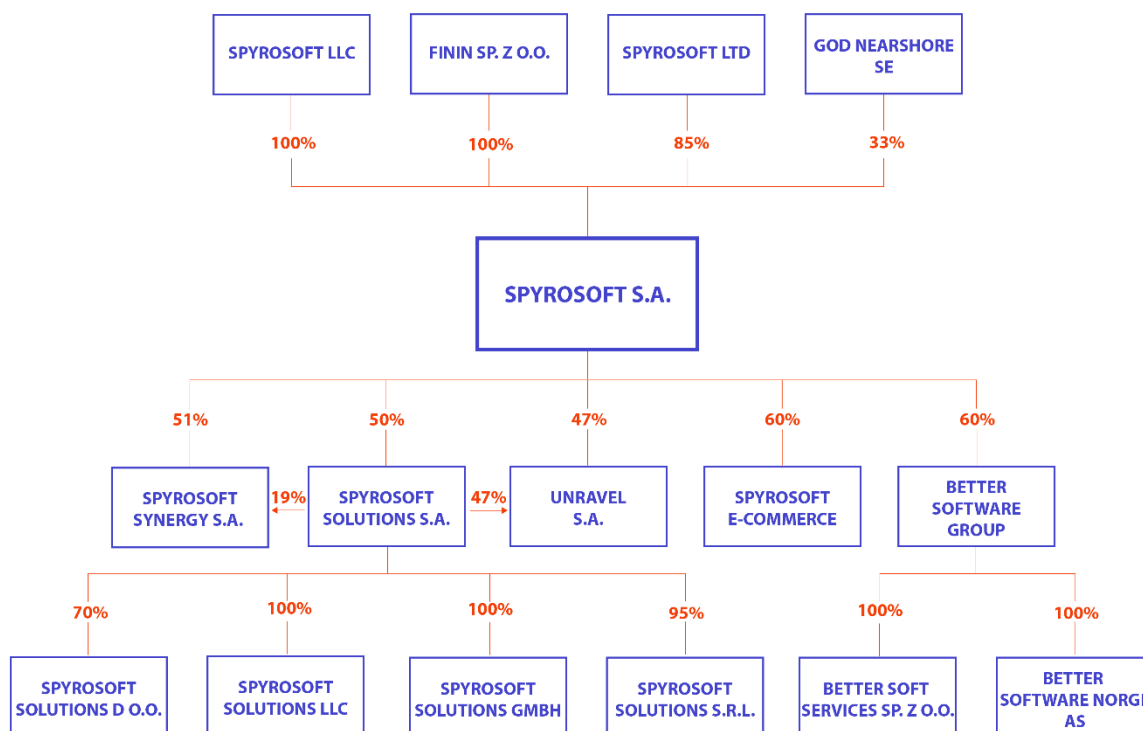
SPYROSOFT LLC

FININ SP. Z O.O.

SPYROSOFT LTD

GOD NEARSHORE SE

100%

100%

85%

33%

SPYROSOFT S.A.

51%

50%

47%

60%

60%

SPYROSOFT SYNERGY S.A.

19%

SPYROSOFT SOLUTIONS S.A.

47%

UNRAVEL S.A.

SPYROSOFT E-COMMERCE

BETTER SOFTWARE GROUP

70%

100%

100%

95%

100%

100%

SPYROSOFT SOLUTIONS D O.O.

SPYROSOFT SOLUTIONS LLC

SPYROSOFT SOLUTIONS GMBH

SPYROSOFT SOLUTIONS S.R.L.

BETTER SOFT SERVICES SP. Z O.O.

BETTER SOFTWARE NORG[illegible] AS